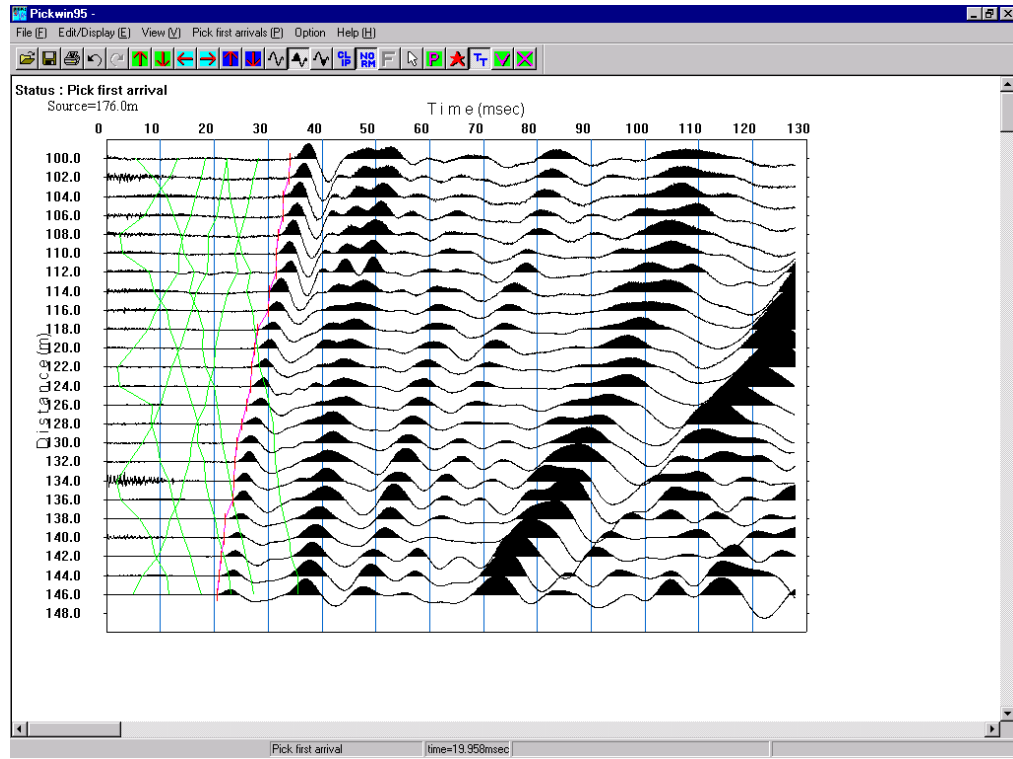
Pickwin95 -

File (F) Edit/Display (E) View (V) Pick first arrivals (P) Option Help (H)

CL IP NO RM F P T T

Status : Pick first arrival
Source=176.0m

Time (msec)

0 10 20 30 40 50 60 70 80 90 100 110 120 130

Distance (m)

100.0
102.0
104.0
106.0
108.0
110.0
112.0
114.0
116.0
118.0
120.0
122.0
124.0
126.0
128.0
130.0
132.0
134.0
136.0
138.0
140.0
142.0
144.0
146.0
148.0

Pick first arrival | time=19.958msec